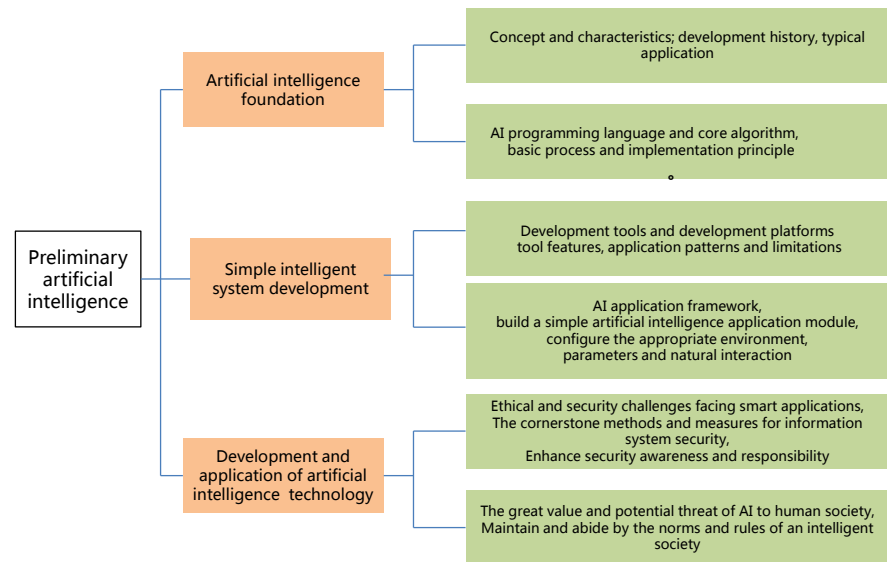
Preliminary artificial intelligence

Artificial intelligence foundation

Concept and characteristics; development history, typical application

AI programming language and core algorithm, basic process and implementation principle
。

Simple intelligent system development

Development tools and development platforms tool features, application patterns and limitations

AI application framework, build a simple artificial intelligence application module, configure the appropriate environment, parameters and natural interaction

Development and application of artificial intelligence technology

Ethical and security challenges facing smart applications, The cornerstone methods and measures for information system security, Enhance security awareness and responsibility

The great value and potential threat of AI to human society, Maintain and abide by the norms and rules of an intelligent society